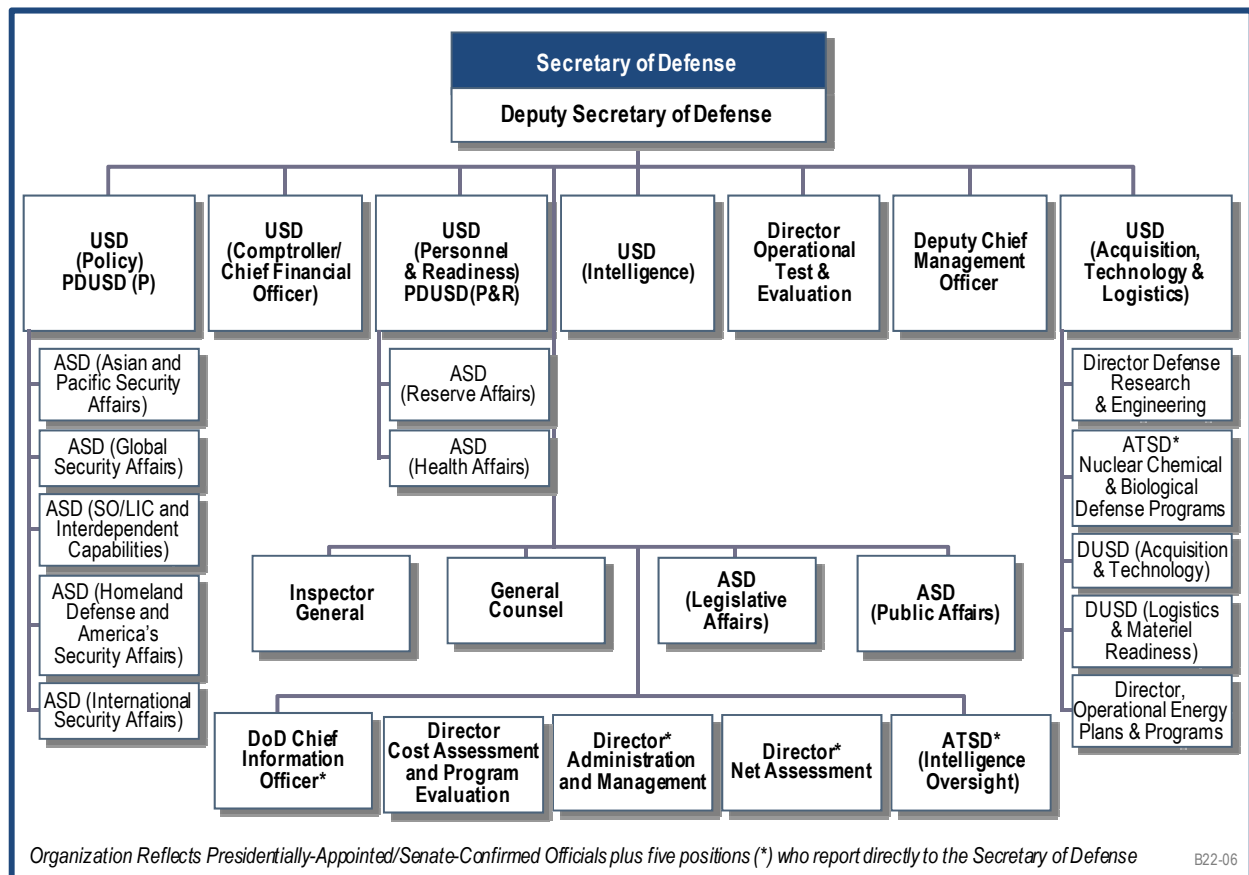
Secretary of Defense

Deputy Secretary of Defense

USD (Policy) PDUSD (P)

USD (Comptroller/ Chief Financial Officer)

USD (Personnel & Readiness) PDUSD(P&R)

USD (Intelligence)

Director Operational Test & Evaluation

Deputy Chief Management Officer

USD (Acquisition, Technology & Logistics)

ASD (Asian and Pacific Security Affairs)

ASD (Global Security Affairs)

ASD (SO/LIC and Interdependent Capabilities)

ASD (Homeland Defense and America's Security Affairs)

ASD (International Security Affairs)

ASD (Reserve Affairs)

ASD (Health Affairs)

Director Defense Research & Engineering

ATSD* Nuclear Chemical & Biological Defense Programs

DUSD (Acquisition & Technology)

DUSD (Logistics & Materiel Readiness)

Director, Operational Energy Plans & Programs

Inspector General

General Counsel

ASD (Legislative Affairs)

ASD (Public Affairs)

DoD Chief Information Officer*

Director Cost Assessment and Program Evaluation

Director* Administration and Management

Director* Net Assessment

ATSD* (Intelligence Oversight)

Organization Reflects Presidentially-Appointed/Senate-Confirmed Officials plus five positions (*) who report directly to the Secretary of Defense

B22-06